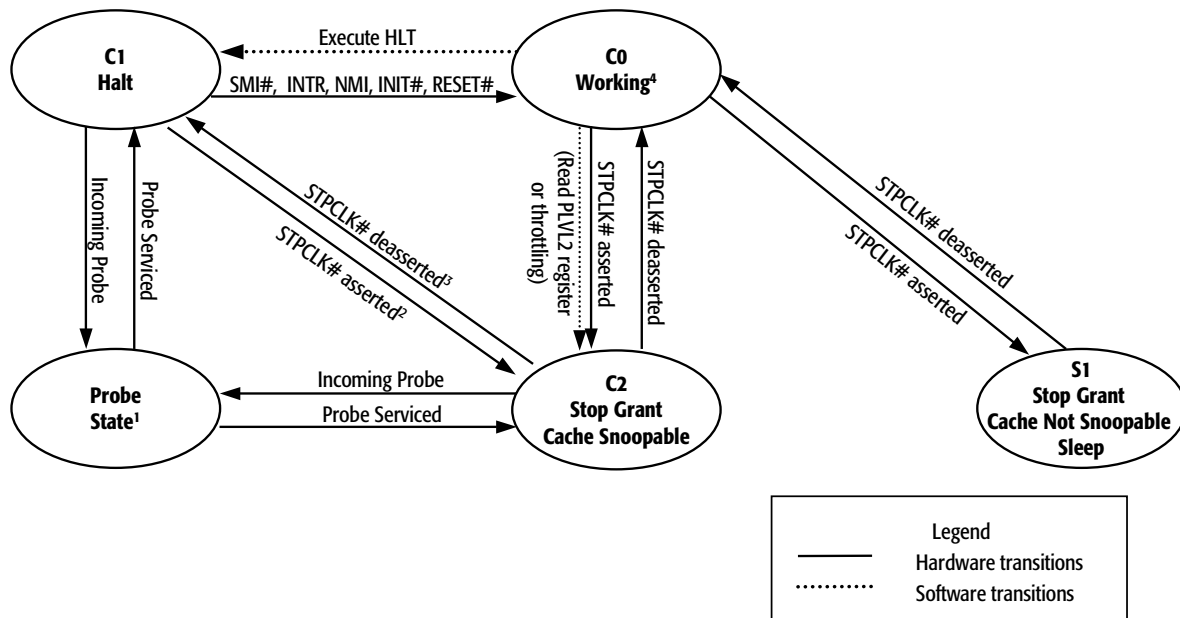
C1
Halt

Execute HLT

SMI#, INTR, NMI, INIT#, RESET#

C0
Working$^4$

Incoming Probe

Probe Serviced

STPCLK# deasserted$^3$

STPCLK# asserted$^2$

(Read PLVL2 register or throttling)

STPCLK# asserted

STPCLK# deasserted

STPCLK# deasserted

STPCLK# asserted

Probe
State$^1$

Incoming Probe

Probe Serviced

C2
Stop Grant
Cache Snoopable

S1
Stop Grant
Cache Not Snoopable
Sleep

Legend
Hardware transitions
Software transitions